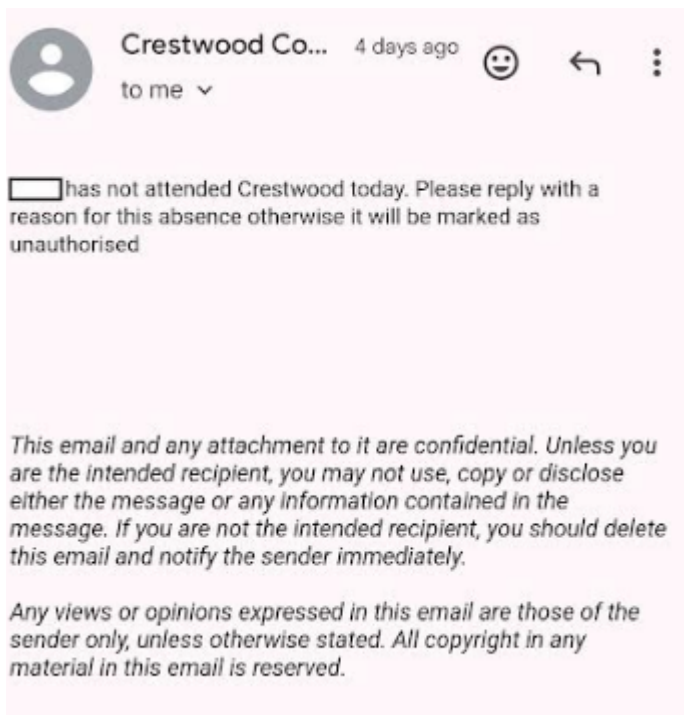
Crestwood Co... 4 days ago
to me

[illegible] has not attended Crestwood today. Please reply with a reason for this absence otherwise it will be marked as unauthorised

This email and any attachment to it are confidential. Unless you are the intended recipient, you may not use, copy or disclose either the message or any information contained in the message. If you are not the intended recipient, you should delete this email and notify the sender immediately.

Any views or opinions expressed in this email are those of the sender only, unless otherwise stated. All copyright in any material in this email is reserved.